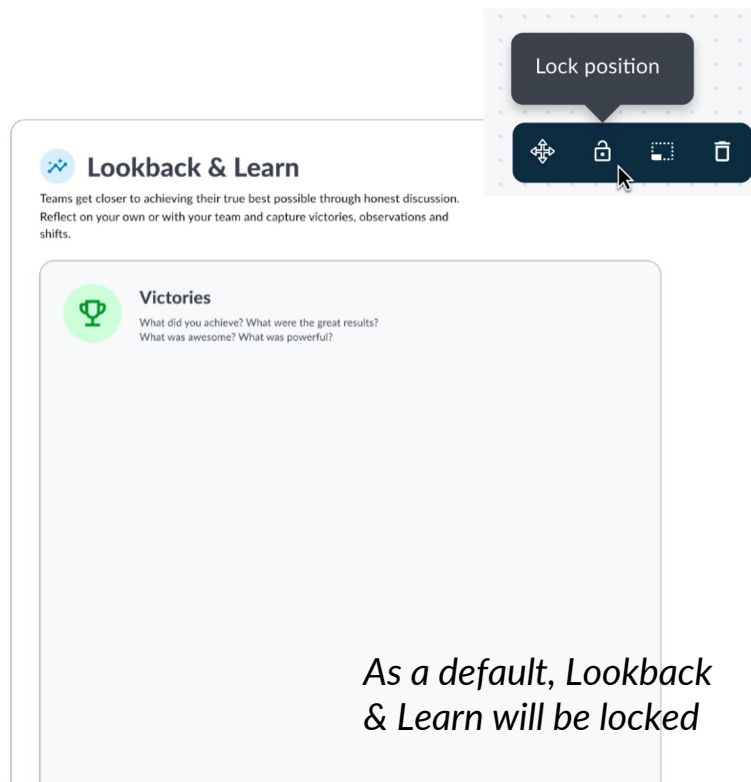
Lock position

Lookback & Learn

Teams get closer to achieving their true best possible through honest discussion. Reflect on your own or with your team and capture victories, observations and shifts.

Victories

What did you achieve? What were the great results? What was awesome? What was powerful?

As a default, Lookback & Learn will be locked